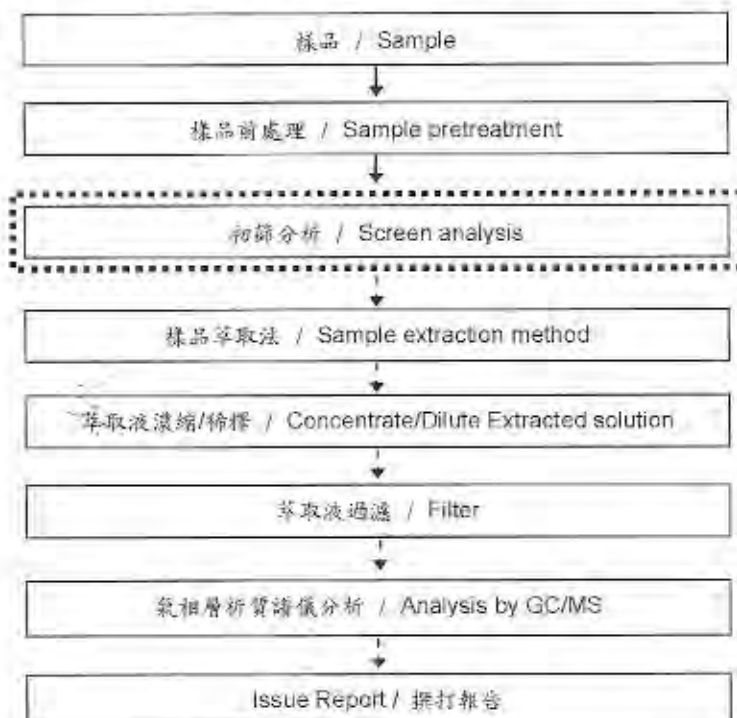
樣品 / Sample

樣品前處理 / Sample pretreatment

初篩分析 / Screen analysis

樣品萃取法 / Sample extraction method

萃取液濃縮/稀釋 / Concentrate/Dilute Extracted solution

萃取液過濾 / Filter

氣相層析質譜儀分析 / Analysis by GC/MS

Issue Report / 撰打報告